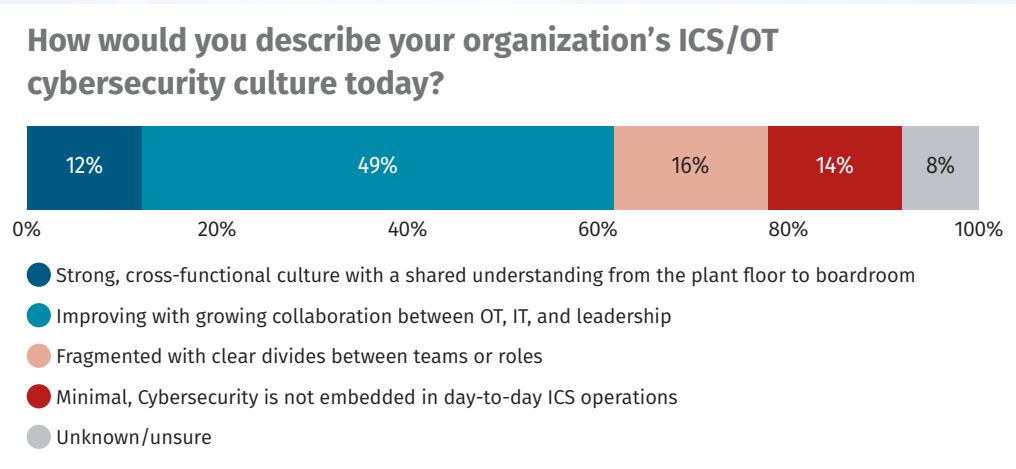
How would you describe your organization's ICS/OT cybersecurity culture today?

12%
49%
16%
14%
8%

0%
20%
40%
60%
80%
100%

Strong, cross-functional culture with a shared understanding from the plant floor to boardroom

Improving with growing collaboration between OT, IT, and leadership

Fragmented with clear divides between teams or roles

Minimal, Cybersecurity is not embedded in day-to-day ICS operations

Unknown/unsure